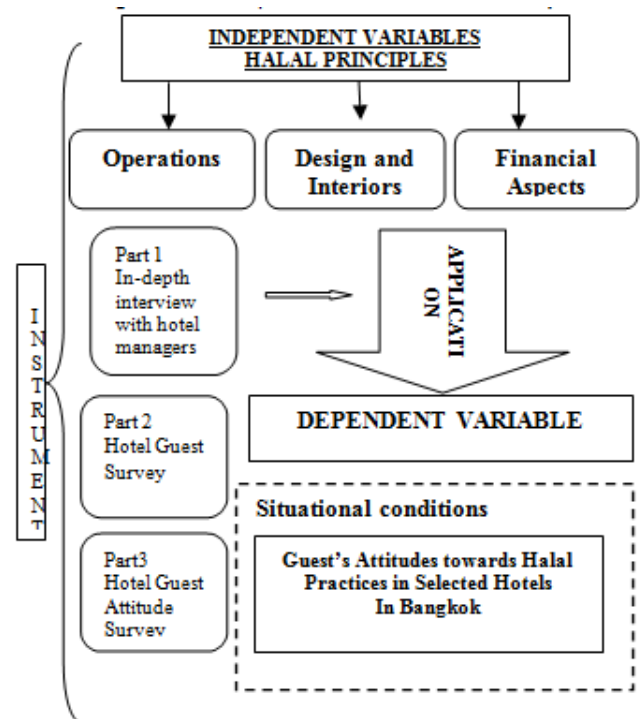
INDEPENDENT VARIABLES
HALAL PRINCIPLES

Operations

Design and Interiors

Financial Aspects

Part 1
In-depth interview with hotel managers

APPLICATI
ON

I
N
S
T
R
U
M
E
N
T

Part 2
Hotel Guest Survey

DEPENDENT VARIABLE

Part3
Hotel Guest Attitude Survev

Situational conditions

Guest's Attitudes towards Halal Practices in Selected Hotels In Bangkok